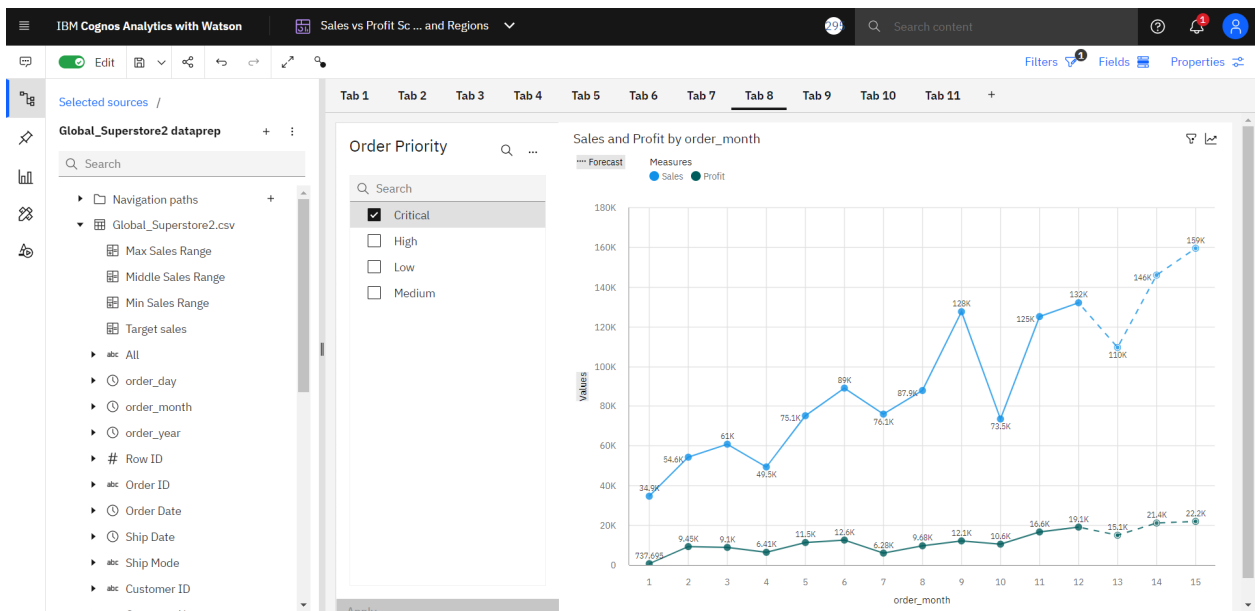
IBM Cognos Analytics with Watson

Sales vs Profit Sc ... and Regions

29

Search content

1

Edit

Filters 1 Fields Properties

Tab 1 Tab 2 Tab 3 Tab 4 Tab 5 Tab 6 Tab 7 Tab 8 Tab 9 Tab 10 Tab 11 +

Selected sources /

Global_Superstore2 dataprep

Search

Navigation paths

Global_Superstore2.csv

Max Sales Range

Middle Sales Range

Min Sales Range

Target sales

abc All

order_day

order_month

order_year

# Row ID

abc Order ID

Order Date

Ship Date

abc Ship Mode

abc Customer ID

Order Priority

Search

Critical

High

Low

Medium

Sales and Profit by order_month

Forecast

Measures

Sales Profit

180K
160K
140K
120K
100K
80K
60K
40K
20K
0

Values

34.9K 54.6K 61K 49.5K 75.1K 89K 76.1K 87.9K 128K 73.5K 125K 132K 110K 146K 159K

737.695 9.45K 9.1K 6.41K 11.5K 12.6K 6.28K 9.68K 12.1K 10.6K 16.6K 19.1K 15.1K 21.4K 22.2K

1 2 3 4 5 6 7 8 9 10 11 12 13 14 15

order_month